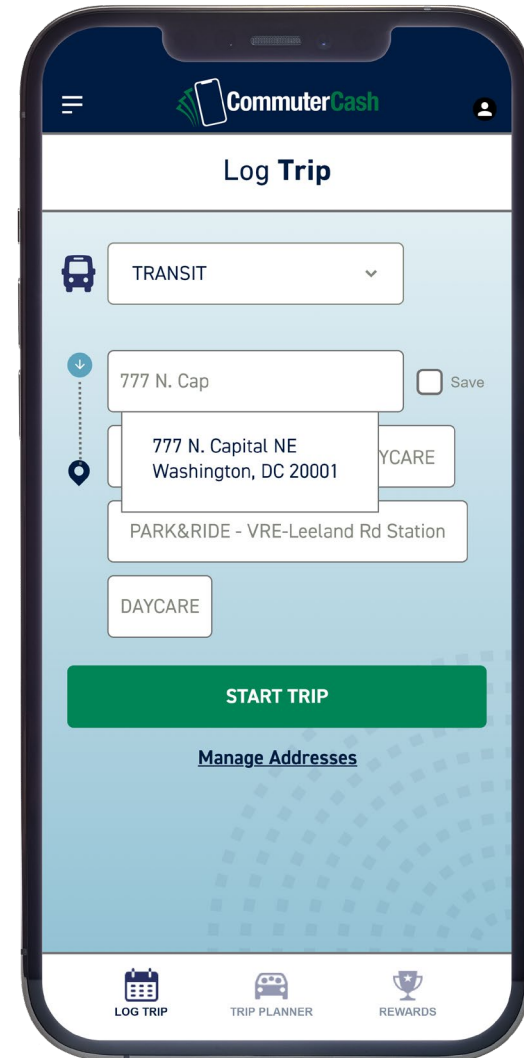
CommuterCash

Log Trip

TRANSIT

777 N. Cap

Save

777 N. Capital NE
Washington, DC 20001

YCARE

PARK&RIDE - VRE-Leeland Rd Station

DAYCARE

START TRIP

Manage Addresses

LOG TRIP

TRIP PLANNER

REWARDS